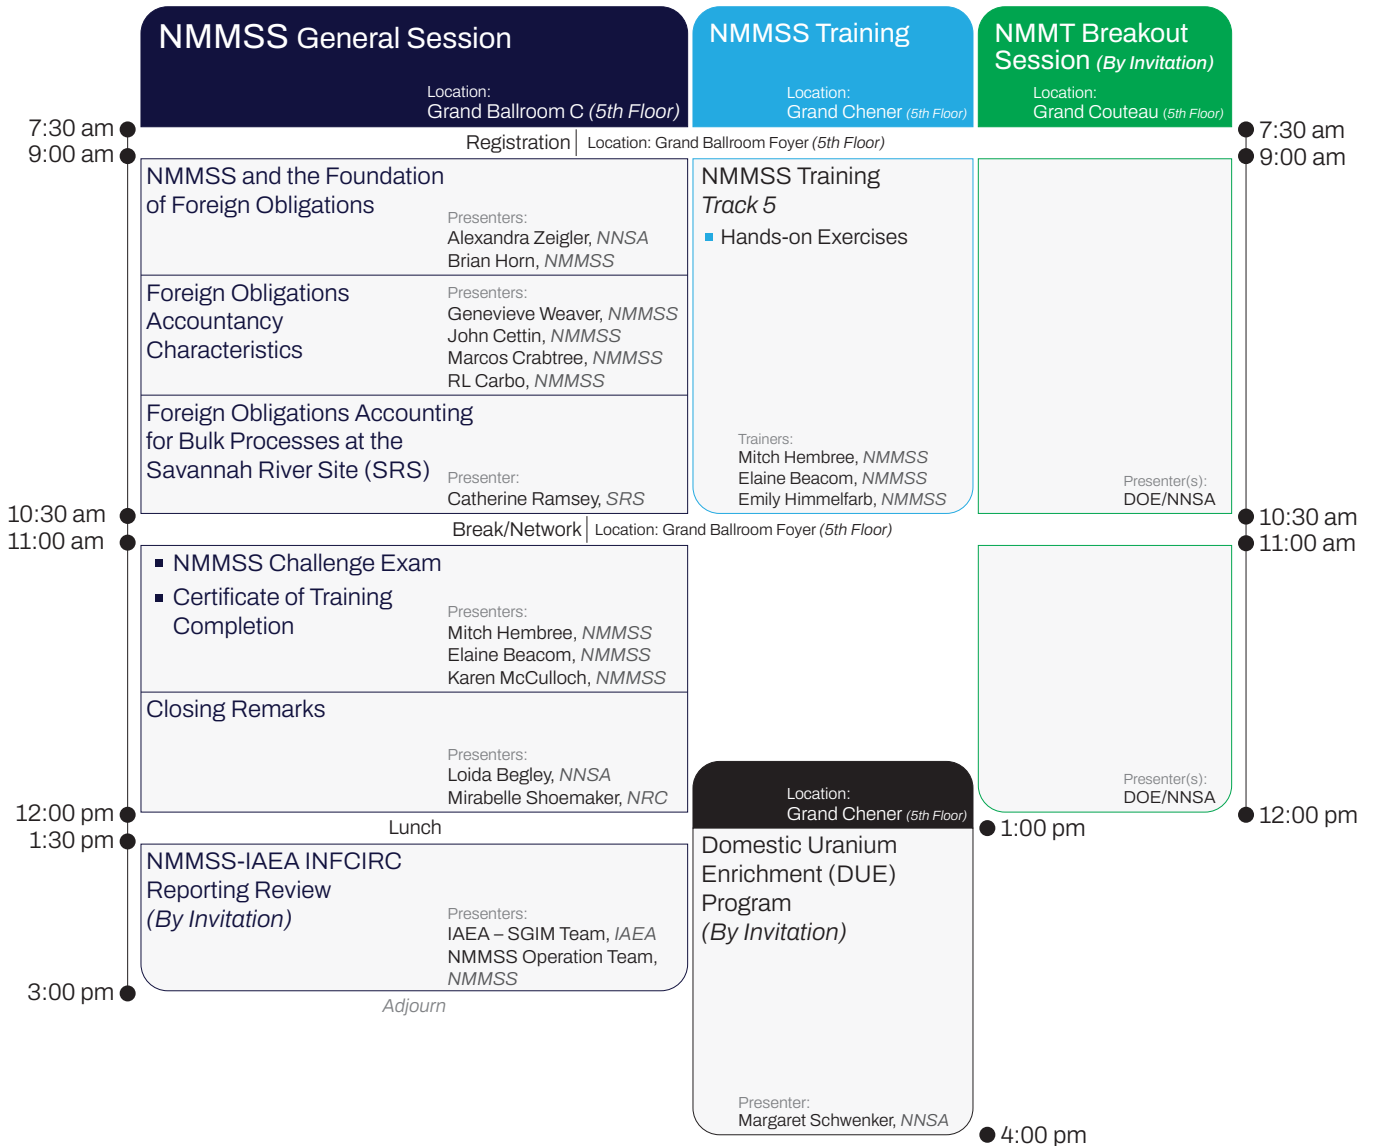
NMMSS General Session
Location:
Grand Ballroom C (5th Floor)

NMMSS Training
Location:
Grand Chener (5th Floor)

NMMT Breakout Session (By Invitation)
Location:
Grand Couteau (5th Floor)

7:30 am
9:00 am

7:30 am
9:00 am

Registration | Location: Grand Ballroom Foyer (5th Floor)

NMMSS and the Foundation of Foreign Obligations
Presenters:
Alexandra Zeigler, NNSA
Brian Horn, NMMSS

Foreign Obligations Accountancy Characteristics
Presenters:
Genevieve Weaver, NMMSS
John Cettin, NMMSS
Marcos Crabtree, NMMSS
RL Carbo, NMMSS

Foreign Obligations Accounting for Bulk Processes at the Savannah River Site (SRS)
Presenter:
Catherine Ramsey, SRS

NMMSS Training
Track 5
Hands-on Exercises
Trainers:
Mitch Hembree, NMMSS
Elaine Beacom, NMMSS
Emily Himmelfarb, NMMSS

Presenter(s):
DOE/NNSA

10:30 am
11:00 am

10:30 am
11:00 am

Break/Network | Location: Grand Ballroom Foyer (5th Floor)

NMMSS Challenge Exam
Certificate of Training Completion
Presenters:
Mitch Hembree, NMMSS
Elaine Beacom, NMMSS
Karen McCulloch, NMMSS

Closing Remarks
Presenters:
Loida Begley, NNSA
Mirabelle Shoemaker, NRC

Presenter(s):
DOE/NNSA

12:00 pm
1:30 pm

12:00 pm

Lunch

Location:
Grand Chener (5th Floor)

1:00 pm

NMMSS-IAEA INFCIRC Reporting Review
(By Invitation)
Presenters:
IAEA – SGIM Team, IAEA
NMMSS Operation Team, NMMSS

Domestic Uranium Enrichment (DUE) Program
(By Invitation)
Presenter:
Margaret Schwenker, NNSA

3:00 pm
Adjourn

4:00 pm